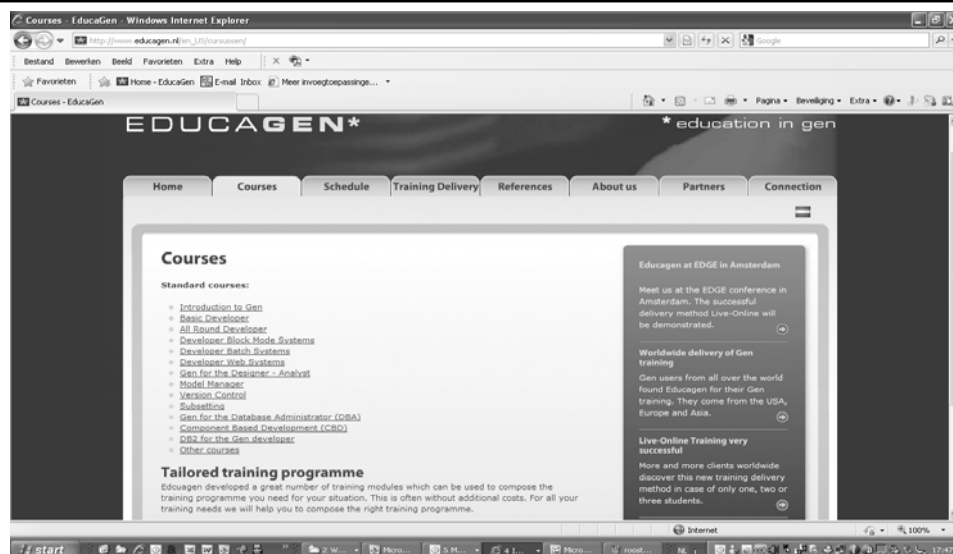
Courses - EducaGen - Windows Internet Explorer

http://www.educagen.nl/en_US/cursussen/

Google

Bestand Bewerken Beeld Favorieten Extra Help

Favorieten Home - EducaGen E-mail Inbox Meer invoegtoepassinge...

Courses - EducaGen

Pagina Beveiliging Extra

EDUCAGEN*

* education in gen

Home Courses Schedule Training Delivery References About us Partners Connection

Courses

Standard courses:

Introduction to Gen
Basic Developer
All Round Developer
Developer Block Mode Systems
Developer Batch Systems
Developer Web Systems
Gen for the Designer - Analyst
Model Manager
Version Control
Subsetting
Gen for the Database Administrator (DBA)
Component Based Development (CBD)
DB2 for the Gen developer
Other courses

Tailored training programme

Educagen developed a great number of training modules which can be used to compose the training programme you need for your situation. This is often without additional costs. For all your training needs we will help you to compose the right training programme.

Educagen at EDGE in Amsterdam

Meet us at the EDGE conference in Amsterdam. The successful delivery method Live-Online will be demonstrated.

Worldwide delivery of Gen training

Gen users from all over the world found Educagen for their Gen training. They come from the USA, Europe and Asia.

Live-Online Training very successful

More and more clients worldwide discover this new training delivery method in case of only one, two or three students.

Internet

100%

start

17:47